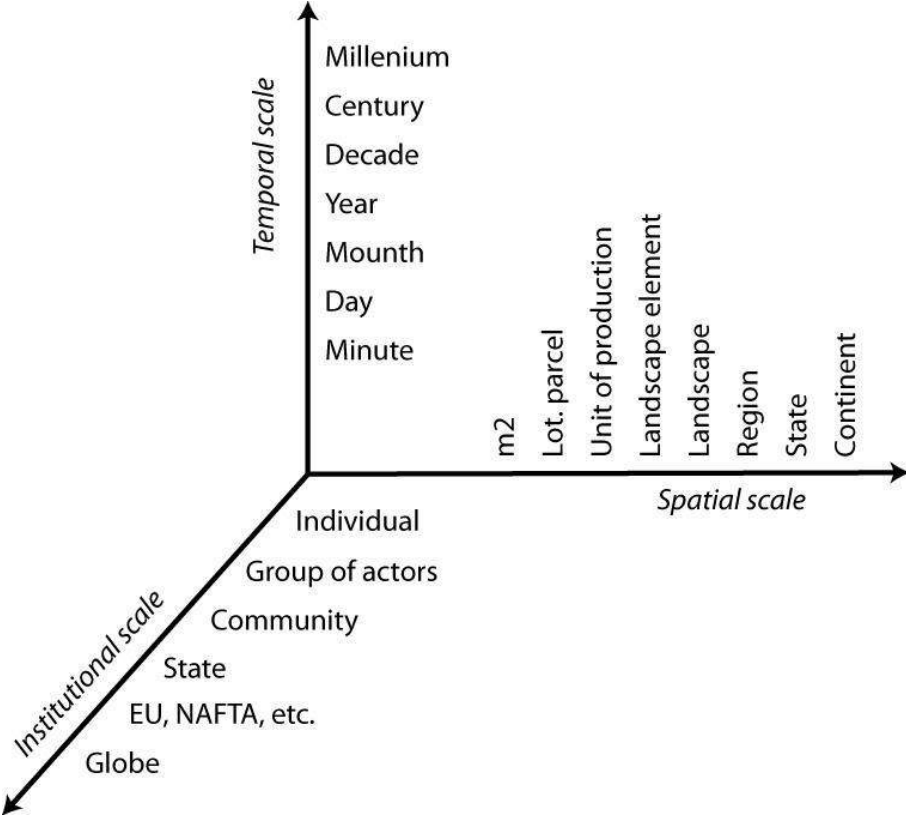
Temporal scale

Millenium
Century
Decade
Year
Mounth
Day
Minute

m2
Lot. parcel
Unit of production
Landscape element
Landscape
Region
State
Continent

Spatial scale

Individual
Group of actors
Community
State
EU, NAFTA, etc.
Globe

Institutional scale